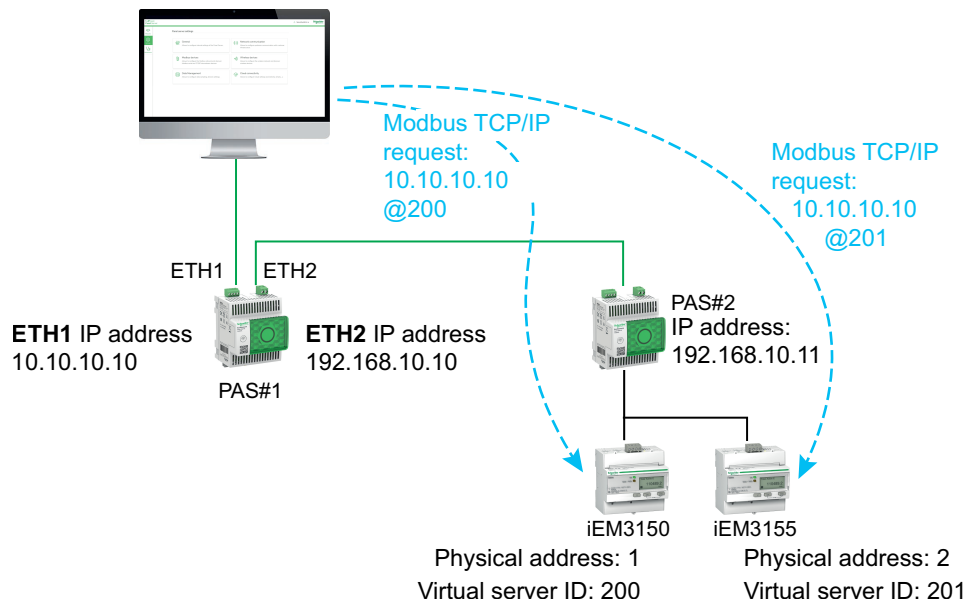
Modbus TCP/IP request: 10.10.10.10 @200

Modbus TCP/IP request: 10.10.10.10 @201

ETH1

ETH2

ETH1 IP address 10.10.10.10

ETH2 IP address 192.168.10.10

PAS#1

PAS#2 IP address: 192.168.10.11

iEM3150

iEM3155

Physical address: 1
Virtual server ID: 200

Physical address: 2
Virtual server ID: 201